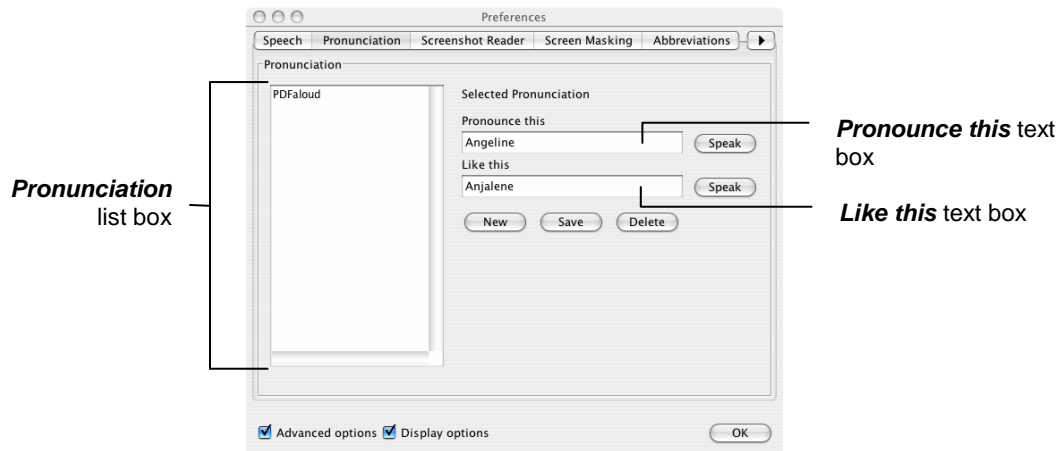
Preferences

Speech | Pronunciation | Screenshot Reader | Screen Masking | Abbreviations

Pronunciation

PDFaloud

Selected Pronunciation

Pronounce this

Angeline

Speak

Like this

Anjalene

Speak

New Save Delete

Advanced options Display options

OK

***Pronunciation*** list box

***Pronounce this*** text box

***Like this*** text box